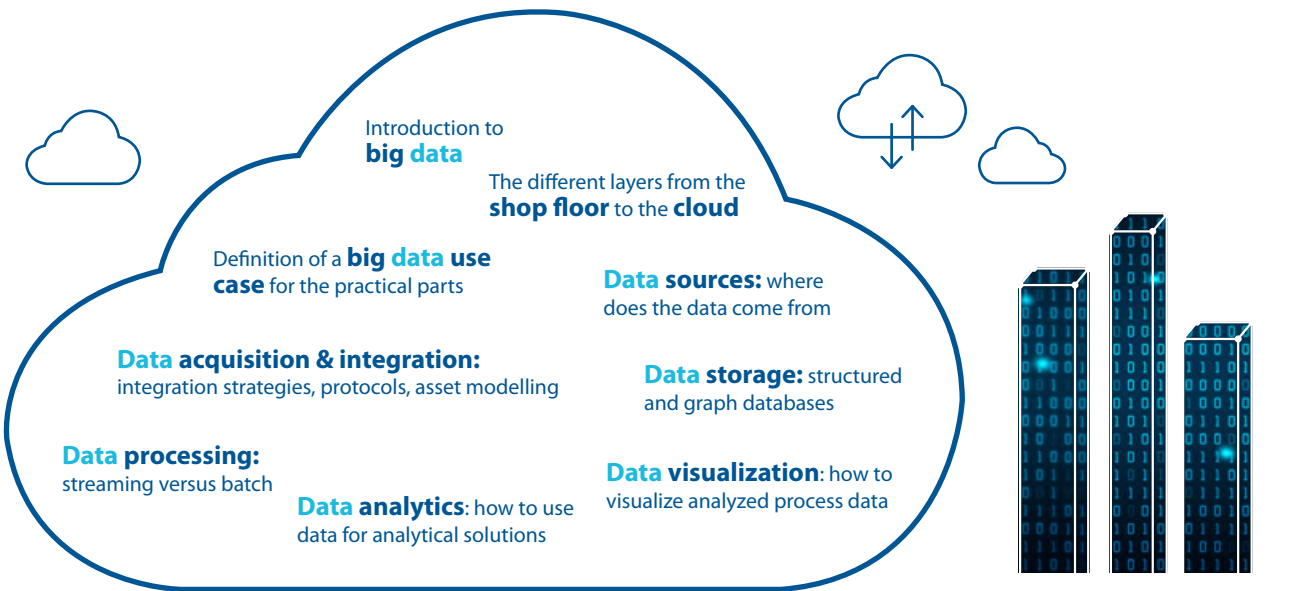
Introduction to
big data

The different layers from the
shop floor to the cloud

Definition of a big data use case for the practical parts

Data sources: where does the data come from

Data acquisition & integration: integration strategies, protocols, asset modelling

Data storage: structured and graph databases

Data processing: streaming versus batch

Data visualization: how to visualize analyzed process data

Data analytics: how to use data for analytical solutions